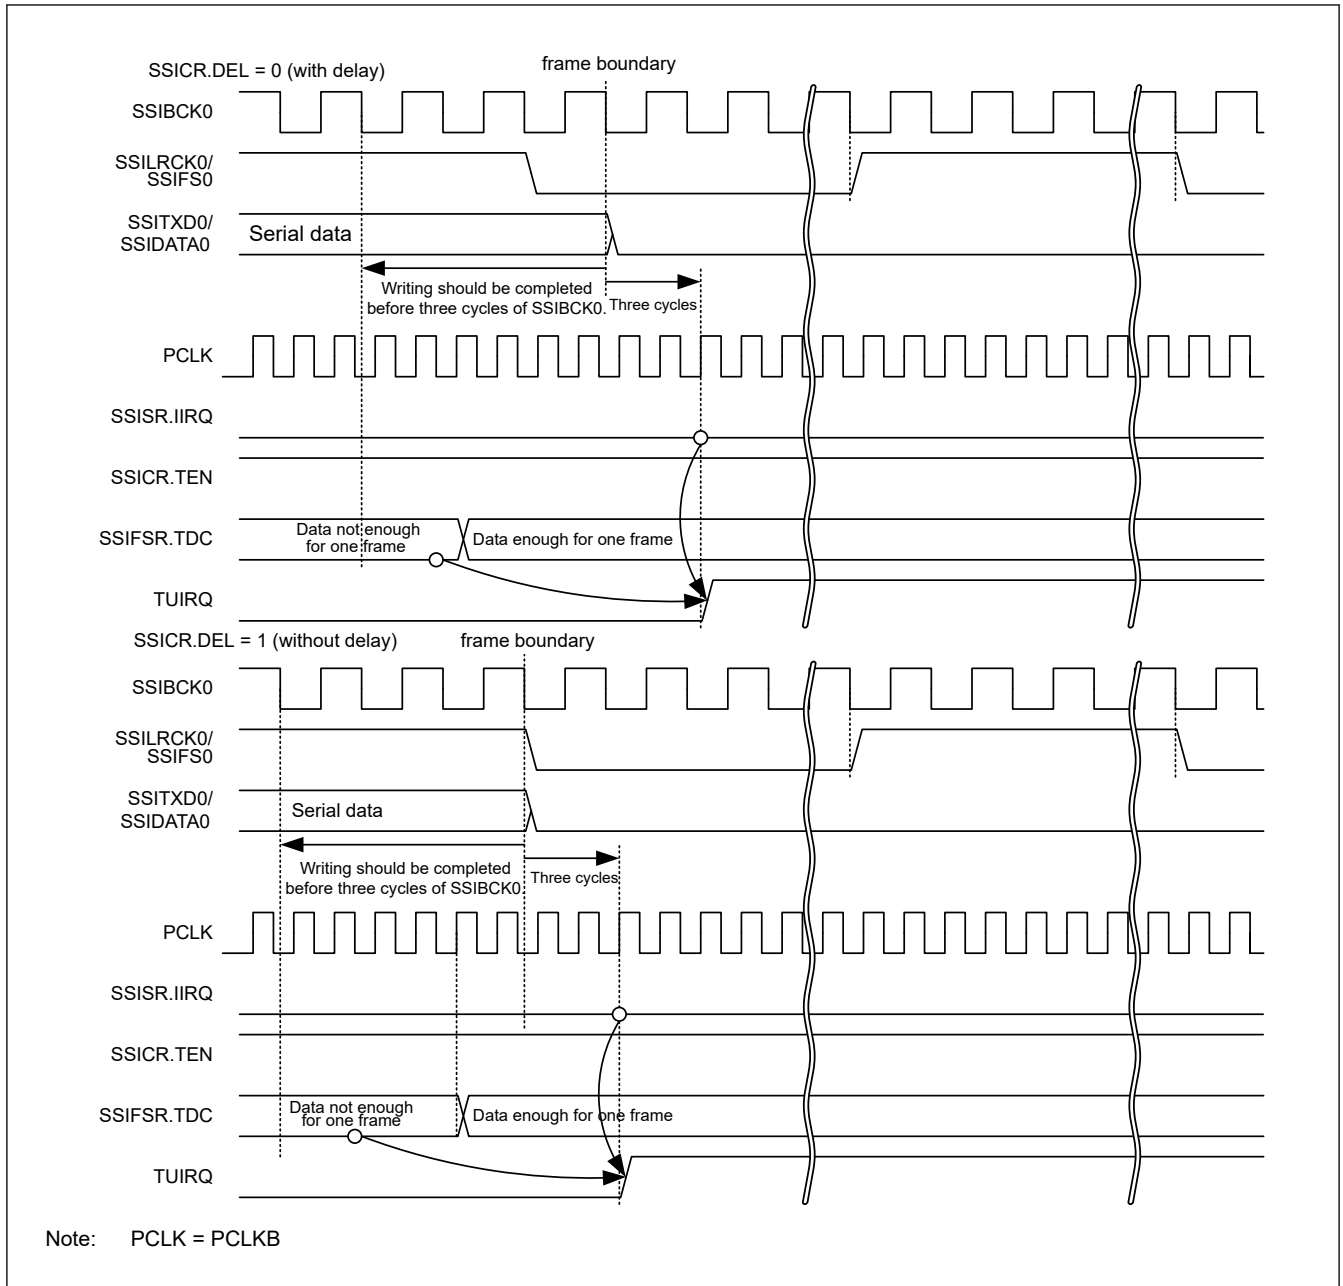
SSICR.DEL = 0 (with delay)

frame boundary

SSIBCK0

SSILRCK0/
SSIFS0

SSITXD0/
SSIDATA0

Serial data

Writing should be completed before three cycles of SSIBCK0.

Three cycles

PCLK

SSISR.IIRQ

SSICR.TEN

SSIFSR.TDC

Data not enough for one frame

Data enough for one frame

TUIRQ

SSICR.DEL = 1 (without delay)

frame boundary

SSIBCK0

SSILRCK0/
SSIFS0

SSITXD0/
SSIDATA0

Serial data

Writing should be completed before three cycles of SSIBCK0.

Three cycles

PCLK

SSISR.IIRQ

SSICR.TEN

SSIFSR.TDC

Data not enough for one frame

Data enough for one frame

TUIRQ

Note: PCLK = PCLKB